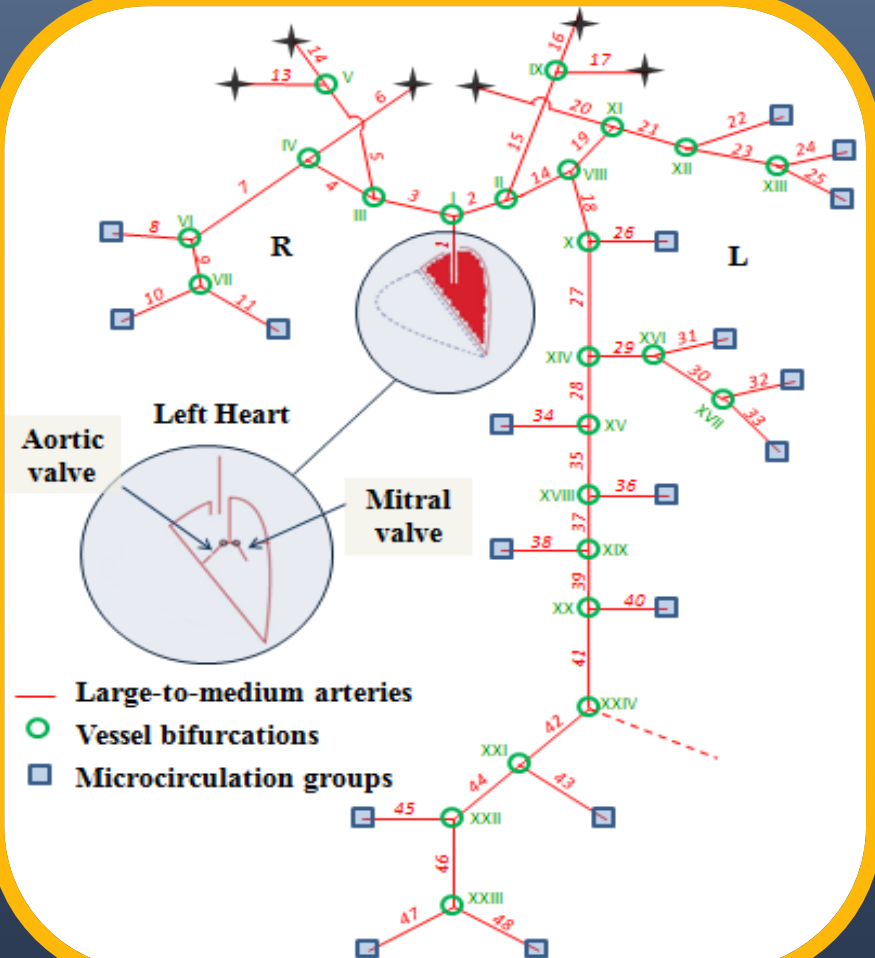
14
V
13
6
IV
5
7
4
III
3
I
2
II
14
VIII
15
IX
16
17
20
XI
19
21
XII
22
23
XIII
24
25
18
VI
8
9
VII
10
11
R
1
X
26
L
27
XIV
29
XVI
31
30
32
XVII
33
28
XV
34
35
XVIII
36
37
XIX
38
39
XX
40
41
XXIV
42
XXI
43
44
XXII
45
46
XXIII
47
48

Left Heart

Aortic valve

Mitral valve

Large-to-medium arteries
Vessel bifurcations
Microcirculation groups